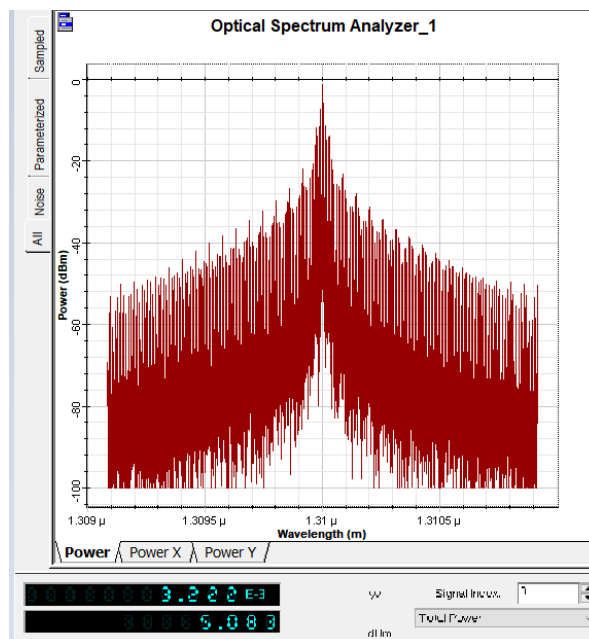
Optical Spectrum Analyzer_1

Sampled
Parameterized
Noise
All

0
-20
-40
-60
-80
-100

Power (dBm)

1.309 μ
1.3095 μ
1.31 μ
1.3105 μ

Wavelength (m)

Power
Power X
Power Y

3.222 E-3
5.083

W
dBm

Signal index:
1
Total Power